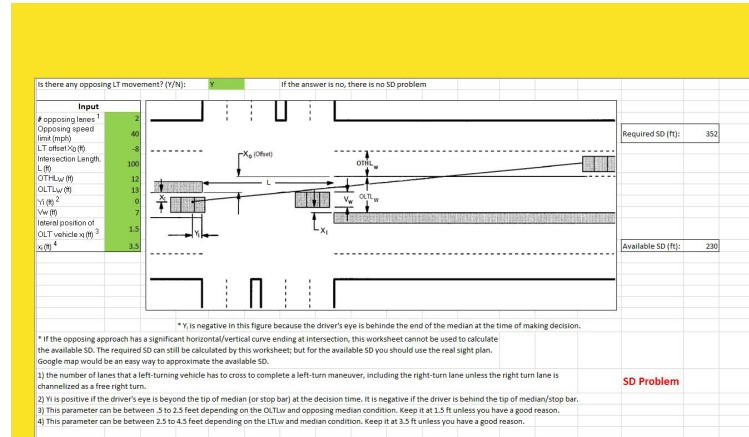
Is there any opposing LT movement? (Y/N): Y If the answer is no, there is no SD problem

| Input | |
|---|---|
| # opposing lanes $^1$ | 2 |
| Opposing speed limit (mph) | 40 |
| LT offset $X_0$ (ft) | -8 |
| Intersection Length, L (ft) | 100 |
| OTHLw (ft) | 12 |
| OLTLw (ft) | 13 |
| Yi (ft) $^2$ | 0 |
| Vw (ft) | 7 |
| lateral position of OLT vehicle $x_l$ (ft) $^3$ | 1.5 |
| $x_l$ (ft) $^4$ | 3.5 |

$X_0$ (Offset)
OTHL$_w$
L
$X_r$
$V_w$
OLTL$_w$
$Y_i$
$X_l$

Required SD (ft): 352

Available SD (ft): 230

* $Y_i$ is negative in this figure because the driver's eye is behinde the end of the median at the time of making decision.

* If the opposing approach has a significant horizontal/vertical curve ending at intersection, this worksheet cannot be used to calculate the available SD. The required SD can still be calculated by this worksheet; but for the available SD you should use the real sight plan. Google map would be an easy way to approximate the available SD.

1) the number of lanes that a left-turning vehicle has to cross to complete a left-turn maneuver, including the right-turn lane unless the right turn lane is channelized as a free right turn.

SD Problem

2) Yi is positive if the driver's eye is beyond the tip of median (or stop bar) at the decision time. It is negative if the driver is behind the tip of median/stop bar.
3) This parameter can be between .5 to 2.5 feet depending on the OLTLw and opposing median condition. Keep it at 1.5 ft unless you have a good reason.
4) This parameter can be between 2.5 to 4.5 feet depending on the LTLw and median condition. Keep it at 3.5 ft unless you have a good reason.